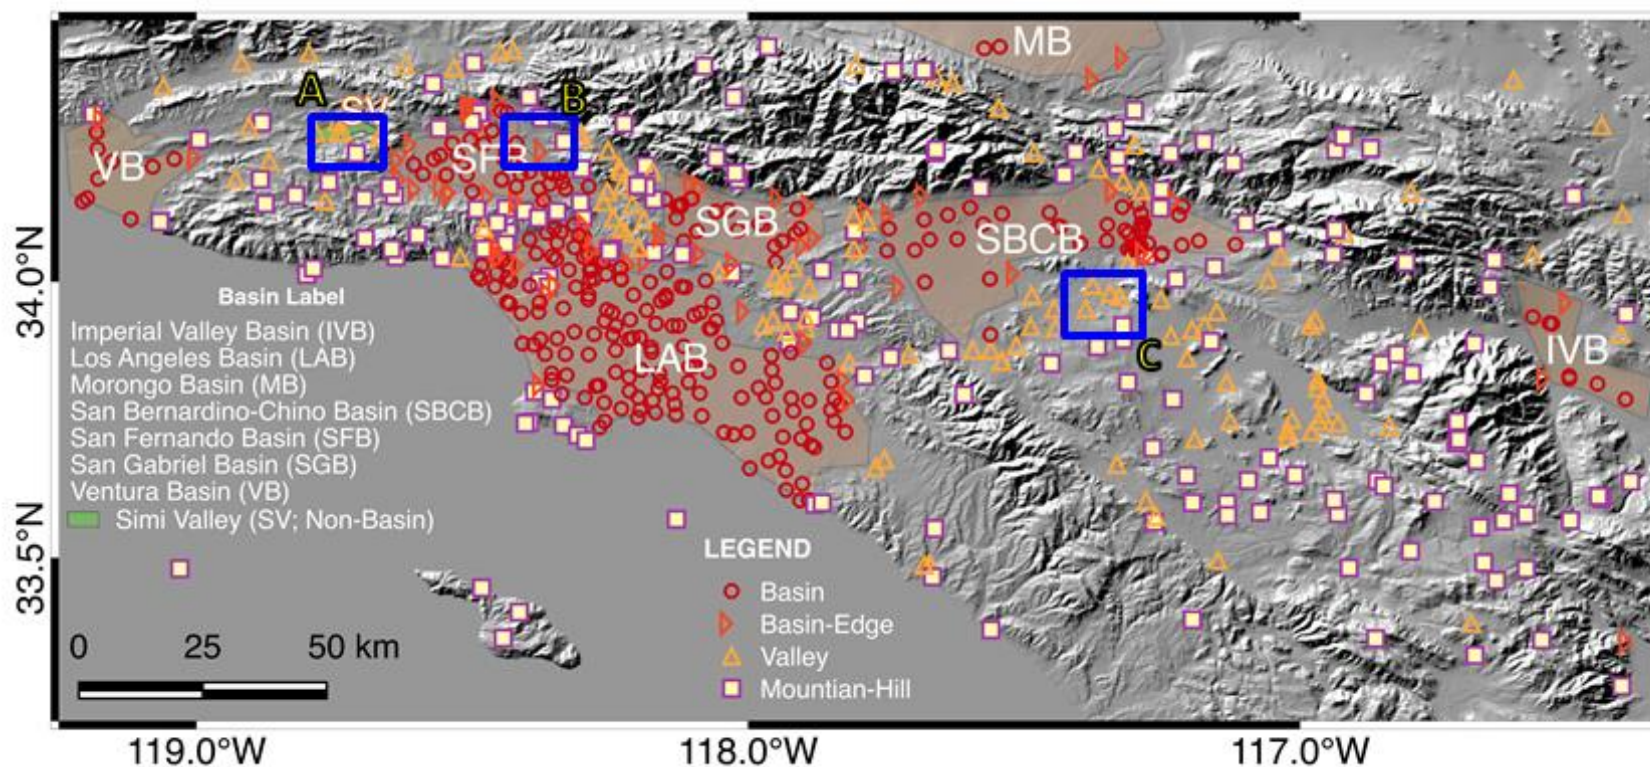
MB
A
SV
B
VB
SFB
SGB
SBCB
C
LAB
IVB
34.0°N
33.5°N
Basin Label
Imperial Valley Basin (IVB)
Los Angeles Basin (LAB)
Morongo Basin (MB)
San Bernardino-Chino Basin (SBCB)
San Fernando Basin (SFB)
San Gabriel Basin (SGB)
Ventura Basin (VB)
Simi Valley (SV; Non-Basin)
LEGEND
Basin
Basin-Edge
Valley
Mountian-Hill
0 25 50 km
119.0°W
118.0°W
117.0°W